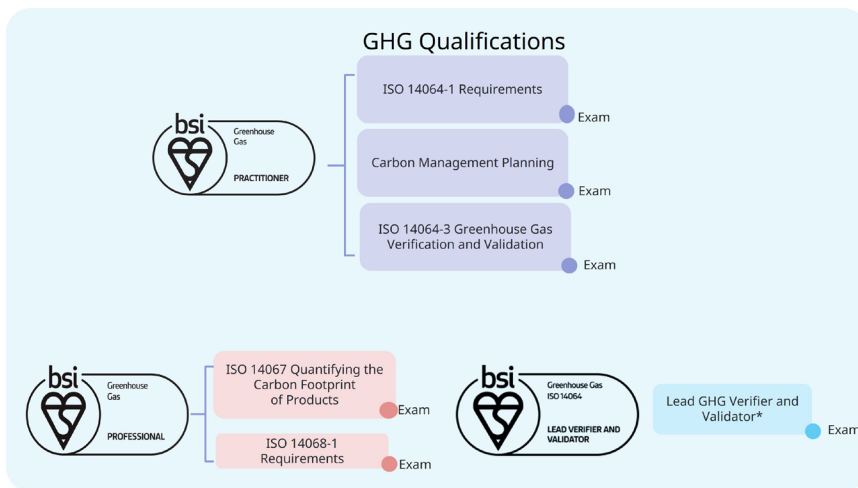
GHG Qualifications

bsi
Greenhouse Gas
PRACTITIONER

ISO 14064-1 Requirements
Exam

Carbon Management Planning
Exam

ISO 14064-3 Greenhouse Gas Verification and Validation
Exam

bsi
Greenhouse Gas
PROFESSIONAL

ISO 14067 Quantifying the Carbon Footprint of Products
Exam

ISO 14068-1 Requirements
Exam

bsi
Greenhouse Gas ISO 14064
LEAD VERIFIER AND VALIDATOR

Lead GHG Verifier and Validator*
Exam